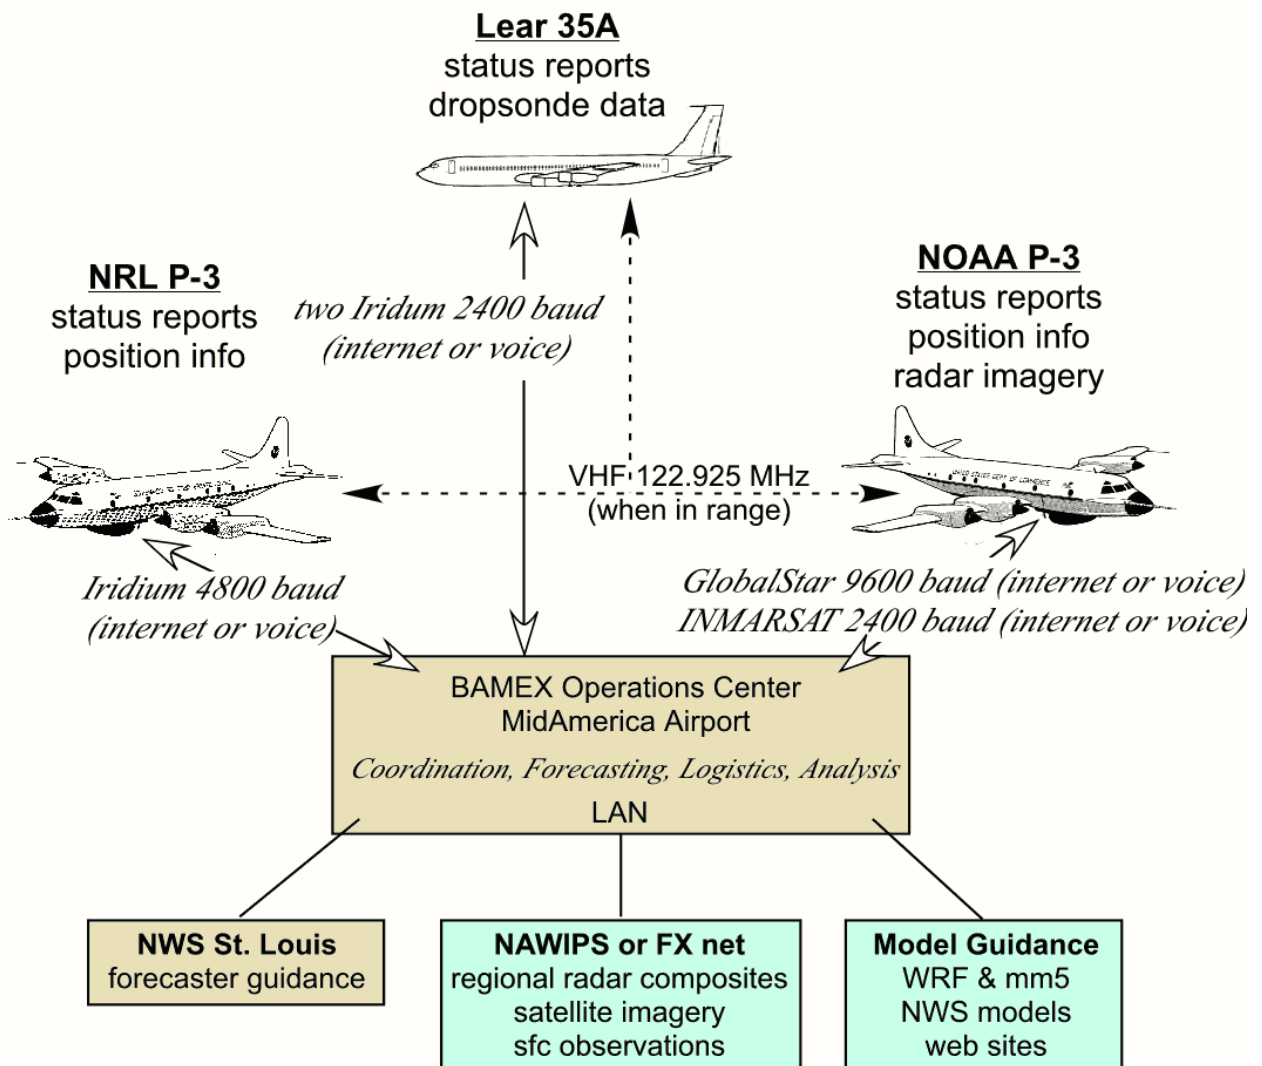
Lear 35A
status reports
dropsonde data

NRL P-3
status reports
position info

two Iridum 2400 baud
(internet or voice)

NOAA P-3
status reports
position info
radar imagery

VHF 122.925 MHz
(when in range)

Iridium 4800 baud
(internet or voice)

GlobalStar 9600 baud (internet or voice)
INMARSAT 2400 baud (internet or voice)

BAMEX Operations Center
MidAmerica Airport
Coordination, Forecasting, Logistics, Analysis
LAN

NWS St. Louis
forecaster guidance

NAWIPS or FX net
regional radar composites
satellite imagery
sfc observations

Model Guidance
WRF & mm5
NWS models
web sites